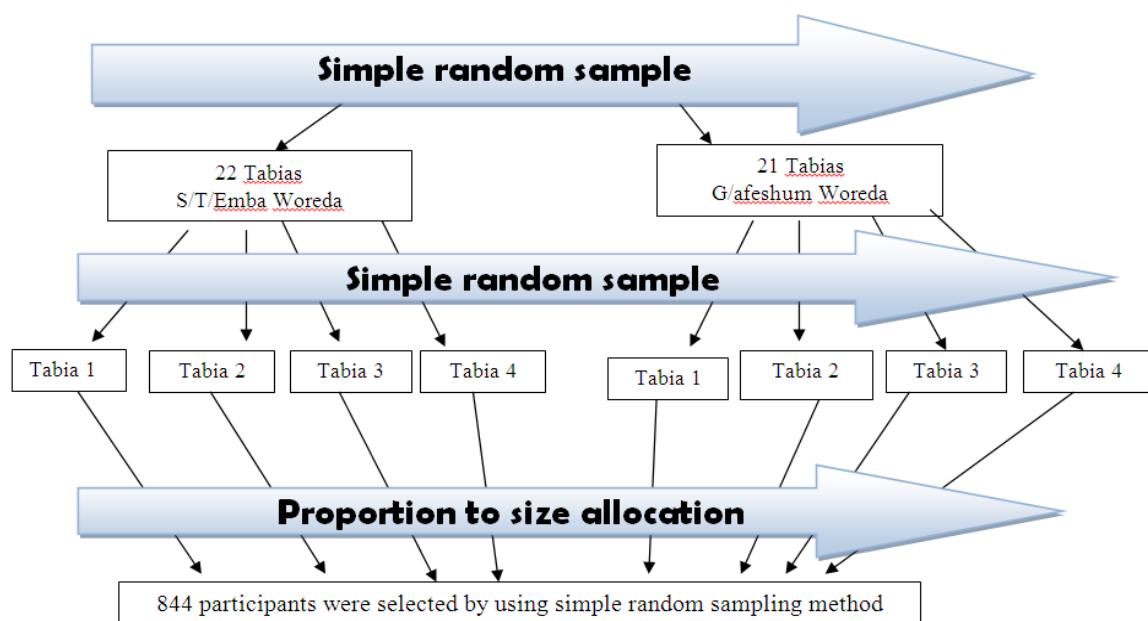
Simple random sample

22 Tabias
S/T/Emba Woreda

21 Tabias
G/afeshum Woreda

Simple random sample

Tabia 1

Tabia 2

Tabia 3

Tabia 4

Tabia 1

Tabia 2

Tabia 3

Tabia 4

Proportion to size allocation

844 participants were selected by using simple random sampling method